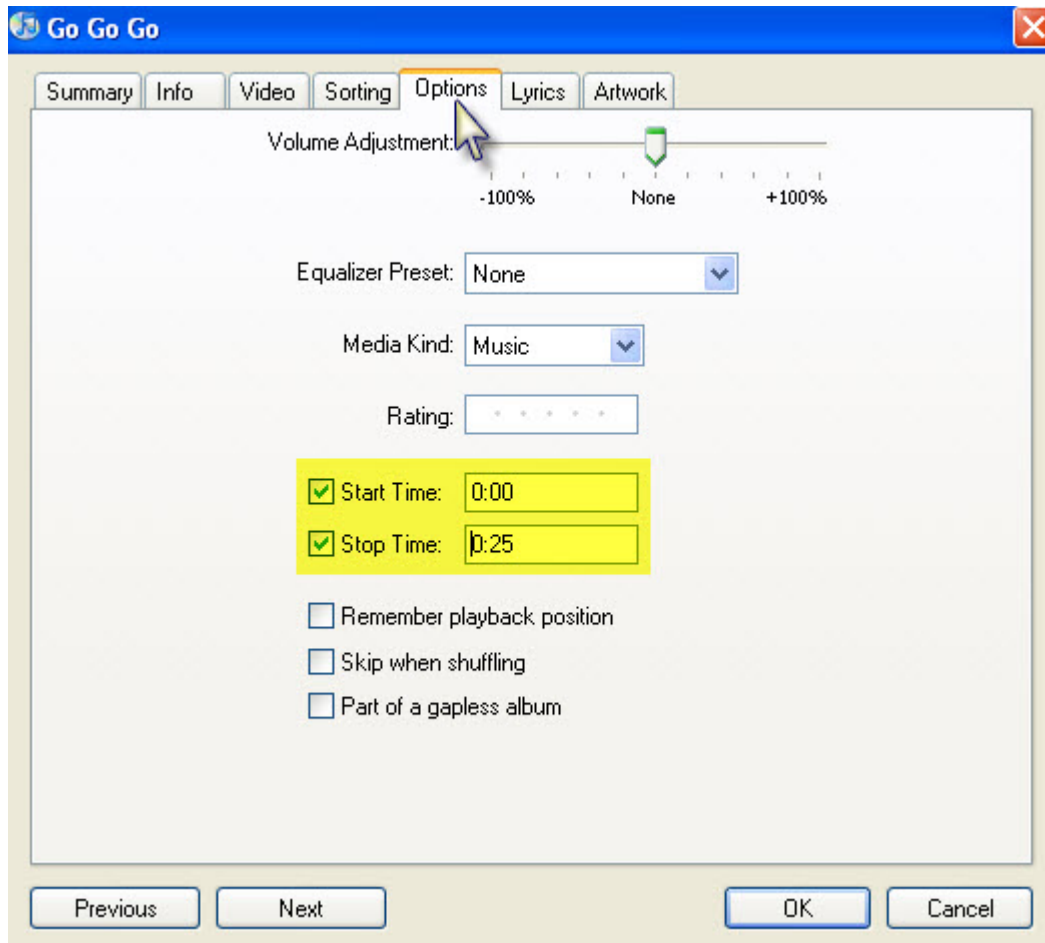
Go Go Go

Summary | Info | Video | Sorting | Options | Lyrics | Artwork

Volume Adjustment:

-100% None +100%

Equalizer Preset: None

Media Kind: Music

Rating:

Start Time: 0:00

Stop Time: 0:25

Remember playback position

Skip when shuffling

Part of a gapless album

Previous

Next

OK

Cancel